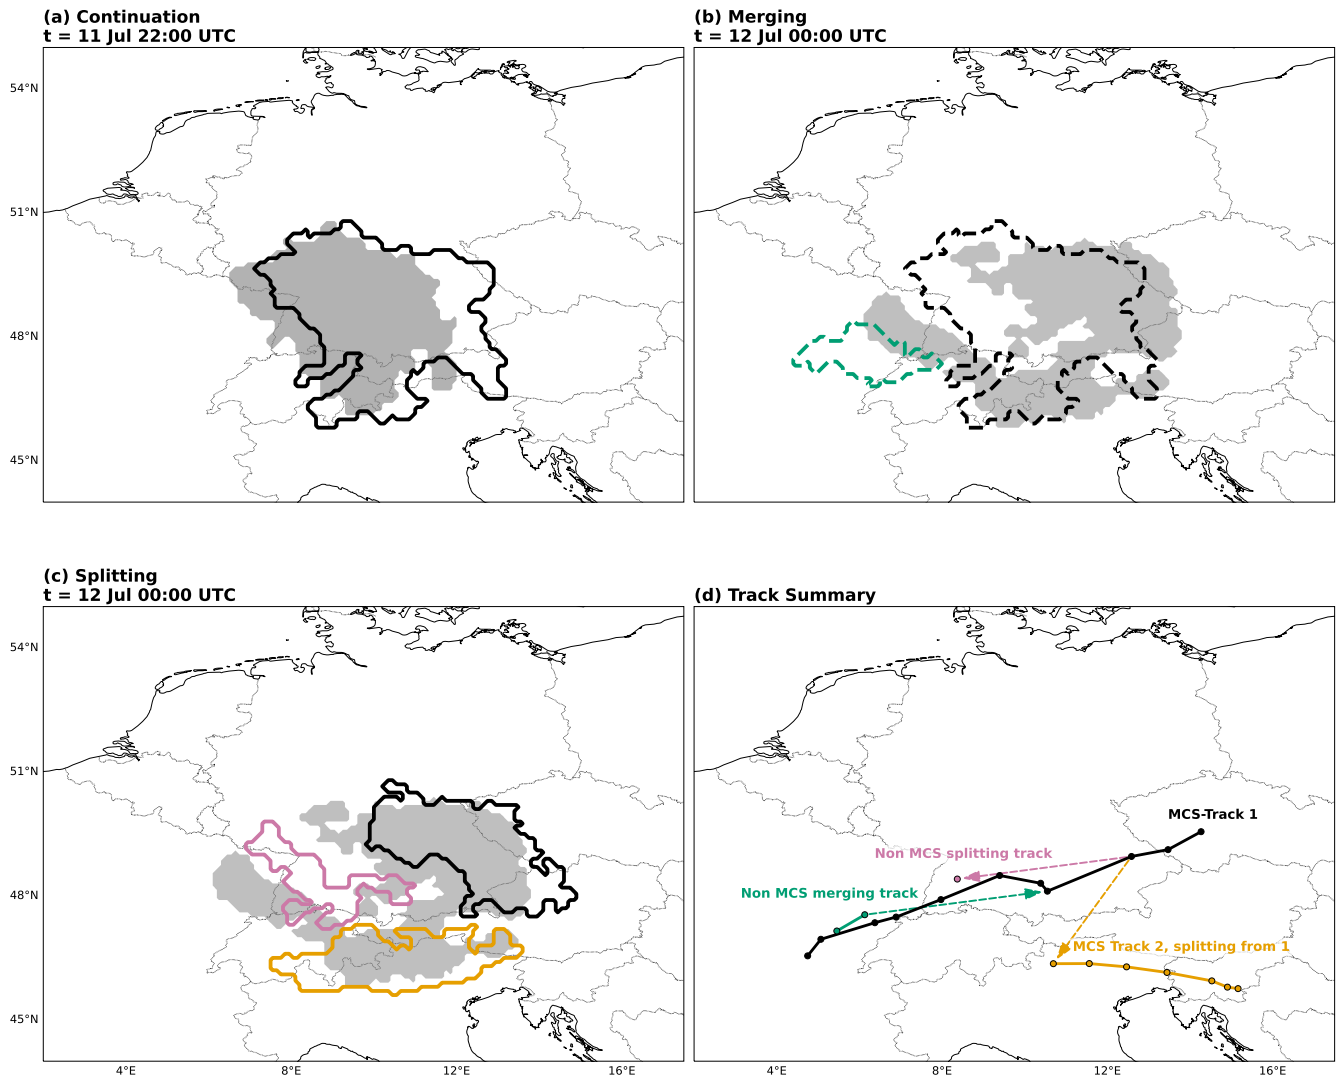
(a) Continuation
t = 11 Jul 22:00 UTC

54°N
51°N
48°N
45°N

(b) Merging
t = 12 Jul 00:00 UTC

(c) Splitting
t = 12 Jul 00:00 UTC

54°N
51°N
48°N
45°N
4°E
8°E
12°E
16°E

(d) Track Summary

MCS-Track 1
Non MCS splitting track
Non MCS merging track
MCS Track 2, splitting from 1

4°E
8°E
12°E
16°E